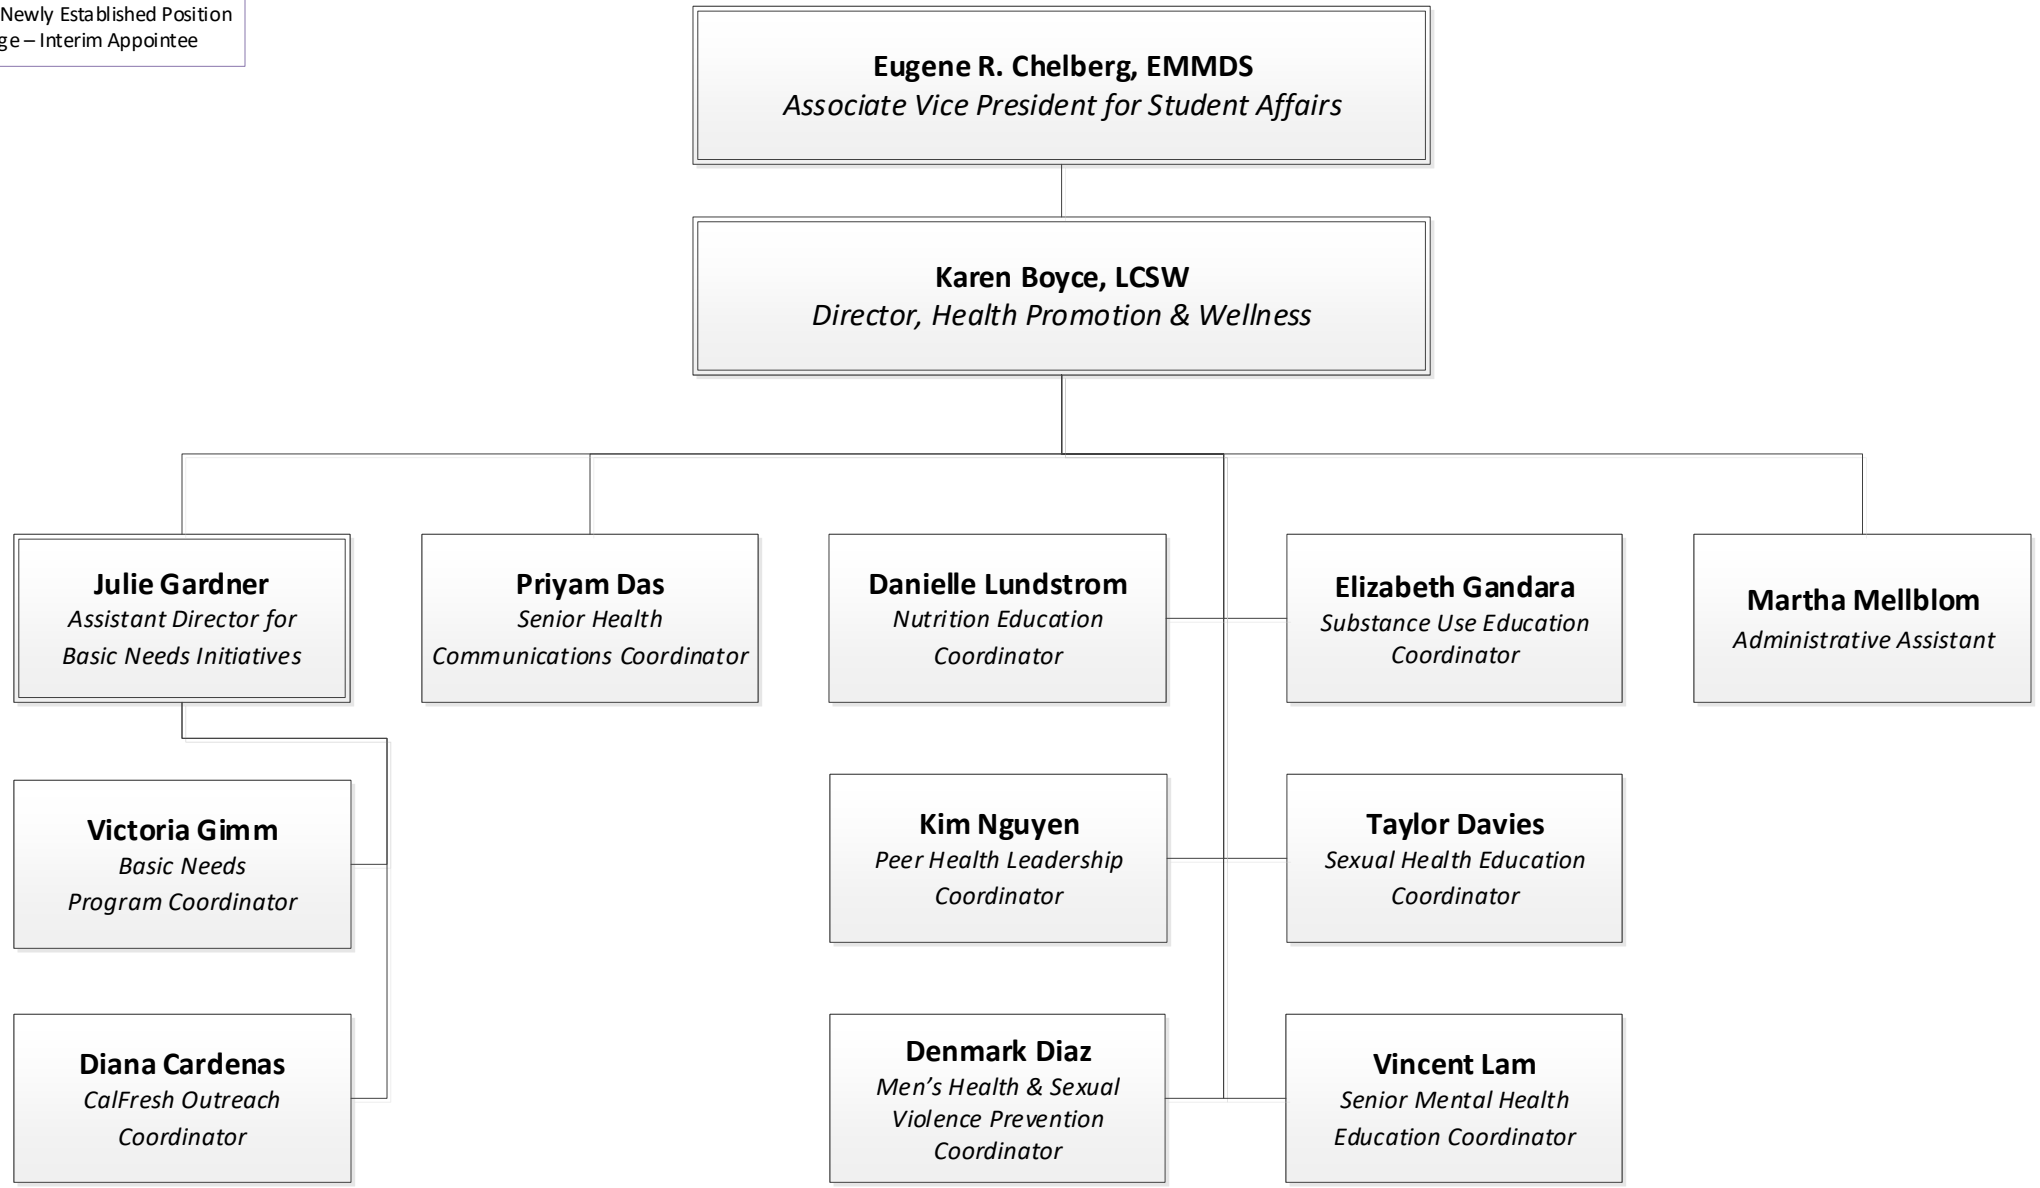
Newly Established Position
ge – Interim Appointee

**Eugene R. Chelberg, EMMDS**
*Associate Vice President for Student Affairs*

**Karen Boyce, LCSW**
*Director, Health Promotion & Wellness*

**Julie Gardner**
*Assistant Director for Basic Needs Initiatives*

**Priyam Das**
*Senior Health Communications Coordinator*

**Danielle Lundstrom**
*Nutrition Education Coordinator*

**Elizabeth Gandara**
*Substance Use Education Coordinator*

**Martha Mellblom**
*Administrative Assistant*

**Victoria Gimm**
*Basic Needs Program Coordinator*

**Diana Cardenas**
*CalFresh Outreach Coordinator*

**Kim Nguyen**
*Peer Health Leadership Coordinator*

**Taylor Davies**
*Sexual Health Education Coordinator*

**Denmark Diaz**
*Men's Health & Sexual Violence Prevention Coordinator*

**Vincent Lam**
*Senior Mental Health Education Coordinator*